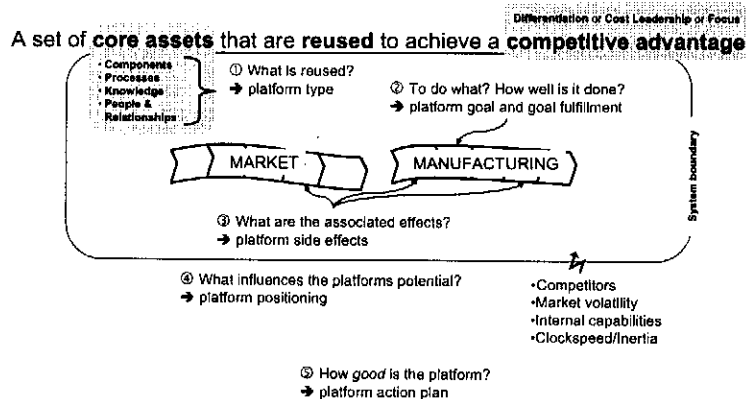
Differentiation or Cost Leadership or Focus

A set of **core assets** that are **reused** to achieve a **competitive advantage**

- Components
- Processes
- Knowledge
- People & Relationships

① What is reused?
→ platform type

② To do what? How well is it done?
→ platform goal and goal fulfillment

MARKET

MANUFACTURING

System boundary

③ What are the associated effects?
→ platform side effects

④ What influences the platforms potential?
→ platform positioning

•Competitors
•Market volatility
•Internal capabilities
•Clockspeed/Inertia

⑤ How *good* is the platform?
→ platform action plan